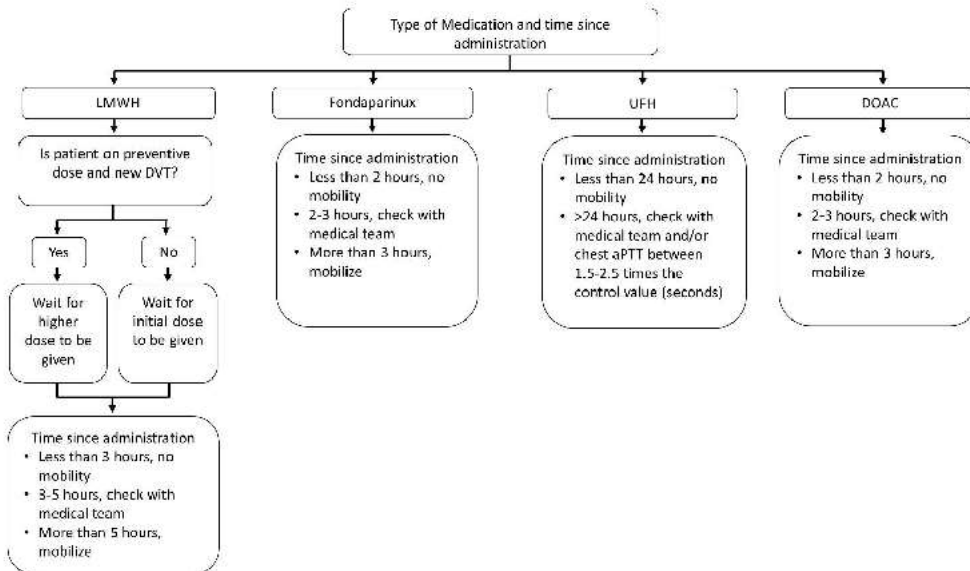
Type of Medication and time since administration

LMWH

Is patient on preventive dose and new DVT?

Yes

No

Wait for higher dose to be given

Wait for initial dose to be given

Time since administration
• Less than 3 hours, no mobility
• 3-5 hours, check with medical team
• More than 5 hours, mobilize

Fondaparinux

Time since administration
• Less than 2 hours, no mobility
• 2-3 hours, check with medical team
• More than 3 hours, mobilize

UFH

Time since administration
• Less than 24 hours, no mobility
• >24 hours, check with medical team and/or chest aPTT between 1.5-2.5 times the control value (seconds)

DOAC

Time since administration
• Less than 2 hours, no mobility
• 2-3 hours, check with medical team
• More than 3 hours, mobilize